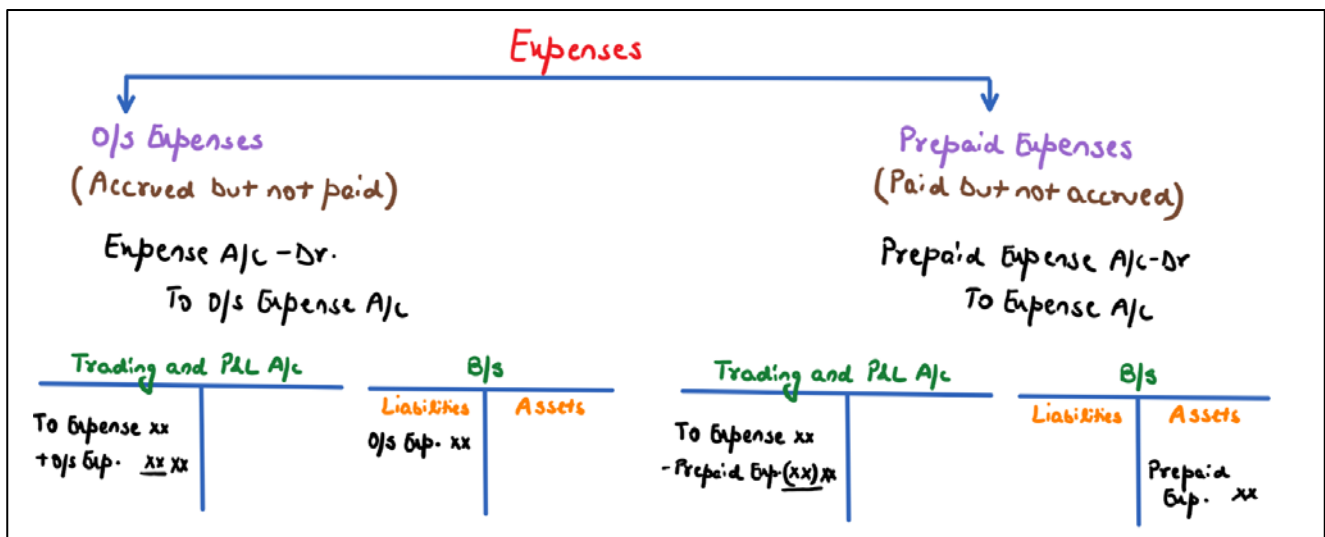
Expenses

O/s Expenses
(Accrued but not paid)

Expense A/c - Dr.
To O/s Expense A/c

Trading and P&L A/c

To Expense xx
+O/s Exp. xx xx

B/s

| Liabilities | Assets |
|---|---|
| O/s Exp. xx | |

Prepaid Expenses
(Paid but not accrued)

Prepaid Expense A/c - Dr
To Expense A/c

Trading and P&L A/c

To Expense xx
- Prepaid Exp. (xx) xx

B/s

| Liabilities | Assets |
|---|---|
| | Prepaid Exp. xx |